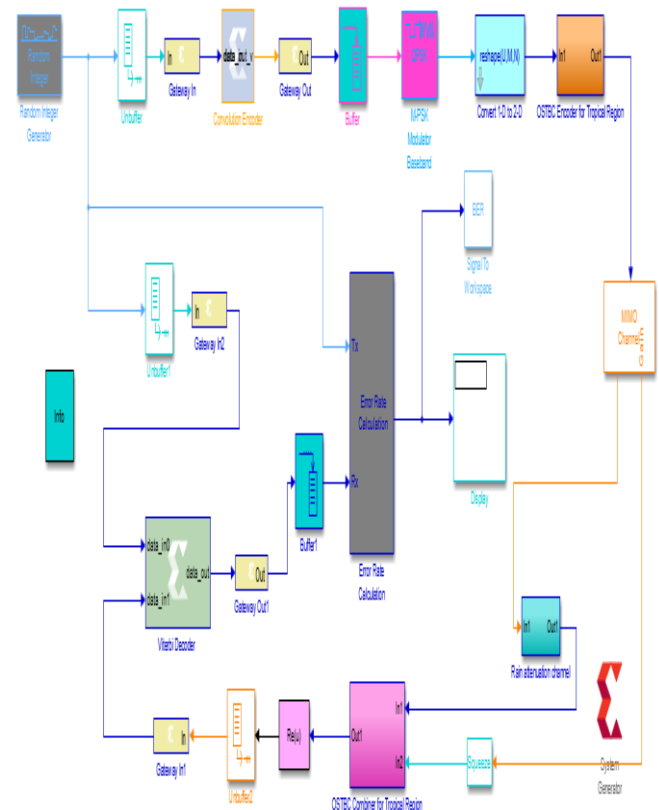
Random Integer
Random Integer Generator
Unbuffer
In
Gateway In
data_in
data_out
Convolution Encoder
Out
Gateway Out
Buffer
M-PSK
MPSK Modulator Baseband
reshape(U,M,N)
Convert 1-D to 2-D
In1
Out1
OSTBC Encoder for Tropical Region
BER
Signal To Workspace
MIMO Channel
Unbuffer1
In
Gateway In2
Tx
Info
Error Rate Calculation
Display
Rx
Buffer1
Error Rate Calculation
data_in0
data_out
data_in1
Out
Gateway Out1
Viterbi Decoder
In1
Out1
Rain attenuation channel
In1
Out1
In2
Re(u)
Unbuffer2
In
Gateway In1
Squeeze
System Generator
OSTBC Combiner for Tropical Region